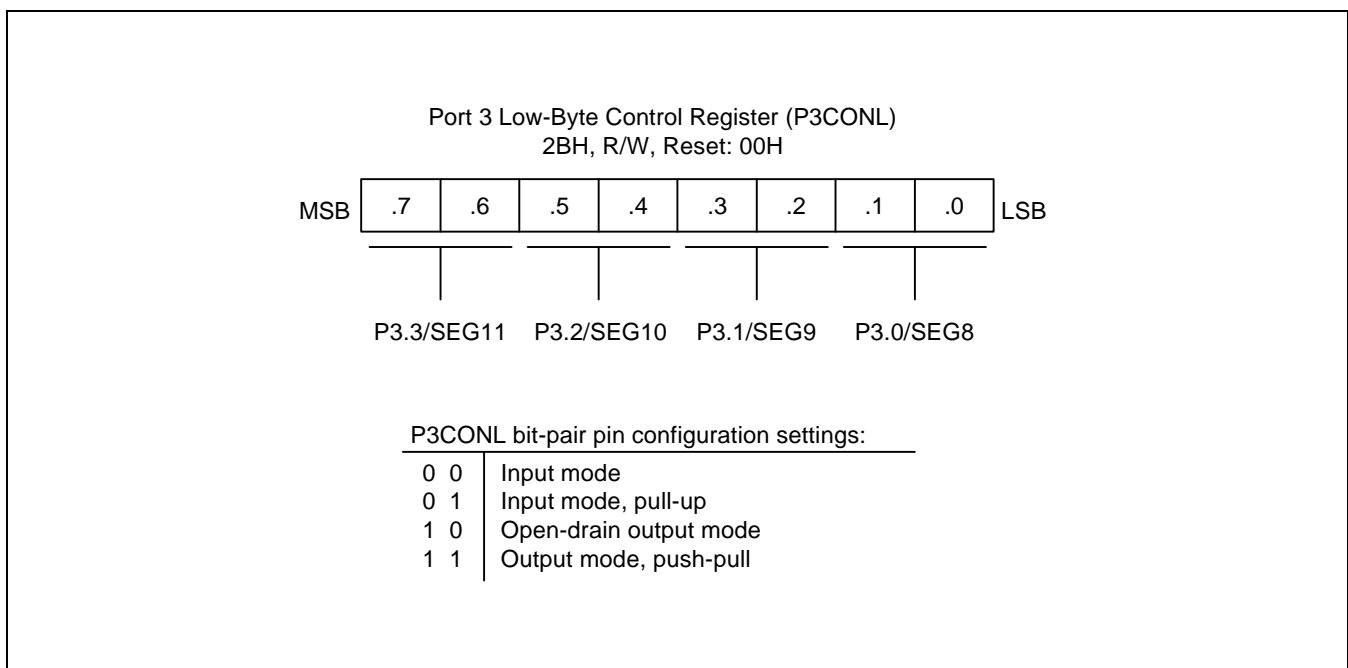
Port 3 Low-Byte Control Register (P3CONL)
2BH, R/W, Reset: 00H

MSB

| .7 | .6 | .5 | .4 | .3 | .2 | .1 | .0 |
|---|---|---|---|---|---|---|---|

LSB

P3.3/SEG11 P3.2/SEG10 P3.1/SEG9 P3.0/SEG8

P3CONL bit-pair pin configuration settings:

| | |
|---|---|
| 0 0 | Input mode |
| 0 1 | Input mode, pull-up |
| 1 0 | Open-drain output mode |
| 1 1 | Output mode, push-pull |